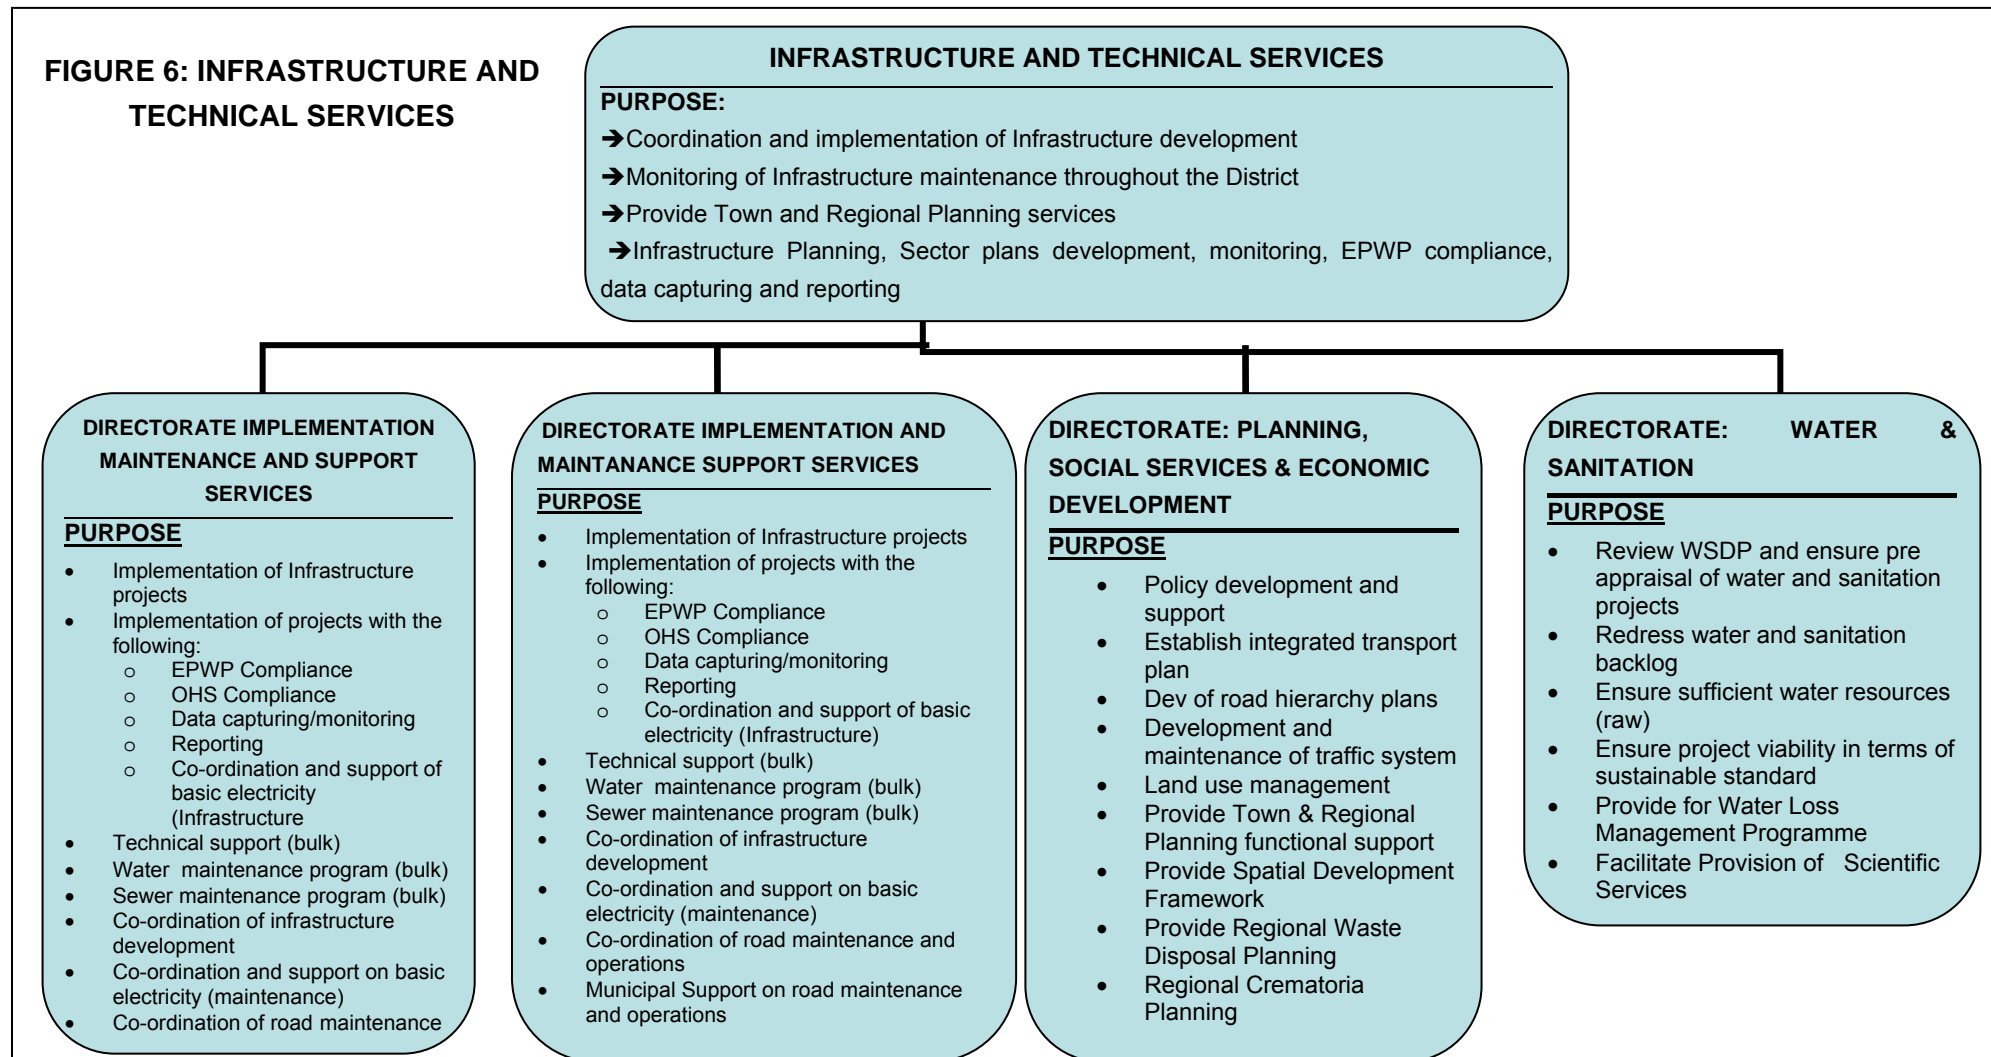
FIGURE 6: INFRASTRUCTURE AND TECHNICAL SERVICES

INFRASTRUCTURE AND TECHNICAL SERVICES

PURPOSE:

➔Coordination and implementation of Infrastructure development

➔Monitoring of Infrastructure maintenance throughout the District

➔Provide Town and Regional Planning services

➔Infrastructure Planning, Sector plans development, monitoring, EPWP compliance, data capturing and reporting

DIRECTORATE IMPLEMENTATION MAINTENANCE AND SUPPORT SERVICES

PURPOSE

- Implementation of Infrastructure projects
- Implementation of projects with the following:
  - EPWP Compliance
  - OHS Compliance
  - Data capturing/monitoring
  - Reporting
  - Co-ordination and support of basic electricity (Infrastructure
- Technical support (bulk)
- Water maintenance program (bulk)
- Sewer maintenance program (bulk)
- Co-ordination of infrastructure development
- Co-ordination and support on basic electricity (maintenance)
- Co-ordination of road maintenance

DIRECTORATE IMPLEMENTATION AND MAINTANANCE SUPPORT SERVICES

PURPOSE

- Implementation of Infrastructure projects
- Implementation of projects with the following:
  - EPWP Compliance
  - OHS Compliance
  - Data capturing/monitoring
  - Reporting
  - Co-ordination and support of basic electricity (Infrastructure)
- Technical support (bulk)
- Water maintenance program (bulk)
- Sewer maintenance program (bulk)
- Co-ordination of infrastructure development
- Co-ordination and support on basic electricity (maintenance)
- Co-ordination of road maintenance and operations
- Municipal Support on road maintenance and operations

DIRECTORATE: PLANNING, SOCIAL SERVICES & ECONOMIC DEVELOPMENT

PURPOSE

- Policy development and support
- Establish integrated transport plan
- Dev of road hierarchy plans
- Development and maintenance of traffic system
- Land use management
- Provide Town & Regional Planning functional support
- Provide Spatial Development Framework
- Provide Regional Waste Disposal Planning
- Regional Crematoria Planning

DIRECTORATE: WATER & SANITATION

PURPOSE

- Review WSDP and ensure pre appraisal of water and sanitation projects
- Redress water and sanitation backlog
- Ensure sufficient water resources (raw)
- Ensure project viability in terms of sustainable standard
- Provide for Water Loss Management Programme
- Facilitate Provision of Scientific Services